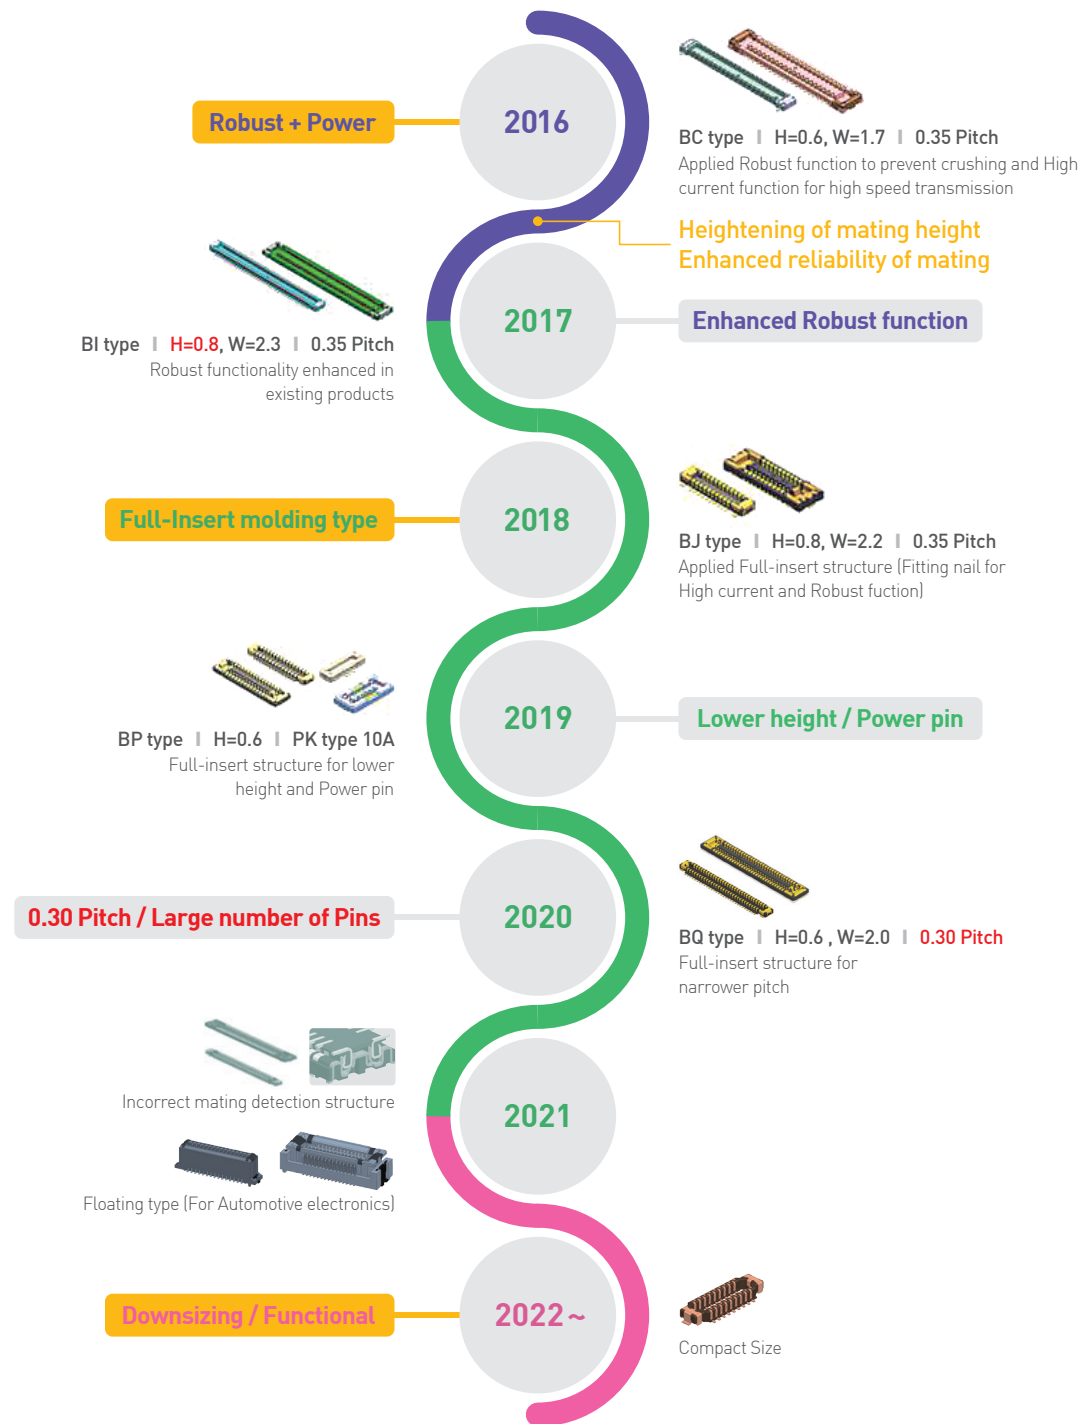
Robust + Power

2016

BC type I H=0.6, W=1.7 I 0.35 Pitch
Applied Robust function to prevent crushing and High current function for high speed transmission

Heightening of mating height
Enhanced reliability of mating

BI type I H=0.8, W=2.3 I 0.35 Pitch
Robust functionality enhanced in existing products

2017

Enhanced Robust function

Full-Insert molding type

2018

BJ type I H=0.8, W=2.2 I 0.35 Pitch
Applied Full-insert structure (Fitting nail for High current and Robust fuction)

BP type I H=0.6 I PK type 10A
Full-insert structure for lower height and Power pin

2019

Lower height / Power pin

0.30 Pitch / Large number of Pins

2020

BQ type I H=0.6 , W=2.0 I 0.30 Pitch
Full-insert structure for narrower pitch

Incorrect mating detection structure

2021

Floating type (For Automotive electronics)

Downsizing / Functional

2022 ~

Compact Size